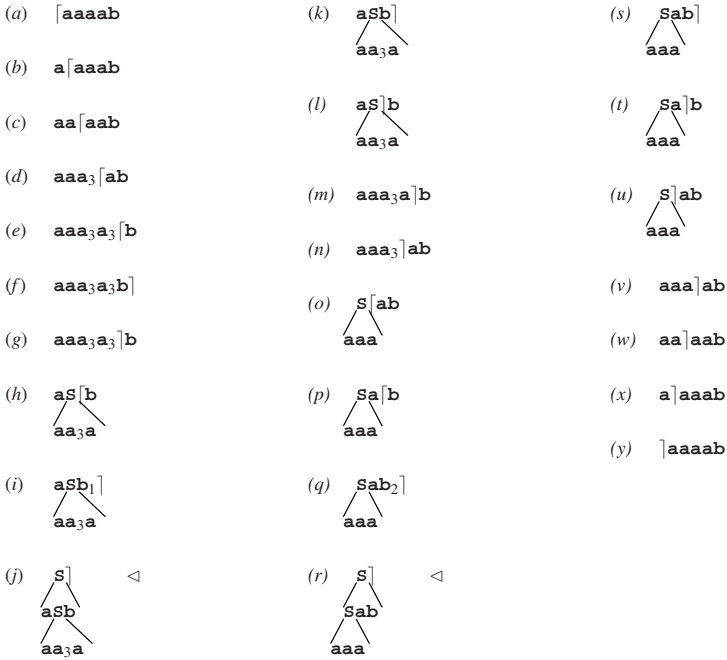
(a) ⌈aaaab

(b) a⌈aaab

(c) aa⌈aab

(d) aa$a_3$⌈ab

(e) aa$a_3$$a_3$⌈b

(f) aa$a_3$$a_3$b⌉

(g) aa$a_3$$a_3$⌉b

(h) aS⌈b
aa$_3$a

(i) aS$b_1$⌉
aa$_3$a

(j) S⌉ ◁
aSb
aa$_3$a

(k) aSb⌉
aa$_3$a

(l) aS⌉b
aa$_3$a

(m) aa$a_3$a⌉b

(n) aa$a_3$⌉ab

(o) S⌈ab
aaa

(p) Sa⌈b
aaa

(q) Sa$b_2$⌉
aaa

(r) S⌉ ◁
Sab
aaa

(s) Sab⌉
aaa

(t) Sa⌉b
aaa

(u) S⌉ab
aaa

(v) aaa⌉ab

(w) aa⌉aab

(x) a⌉aaab

(y) ⌉aaaab